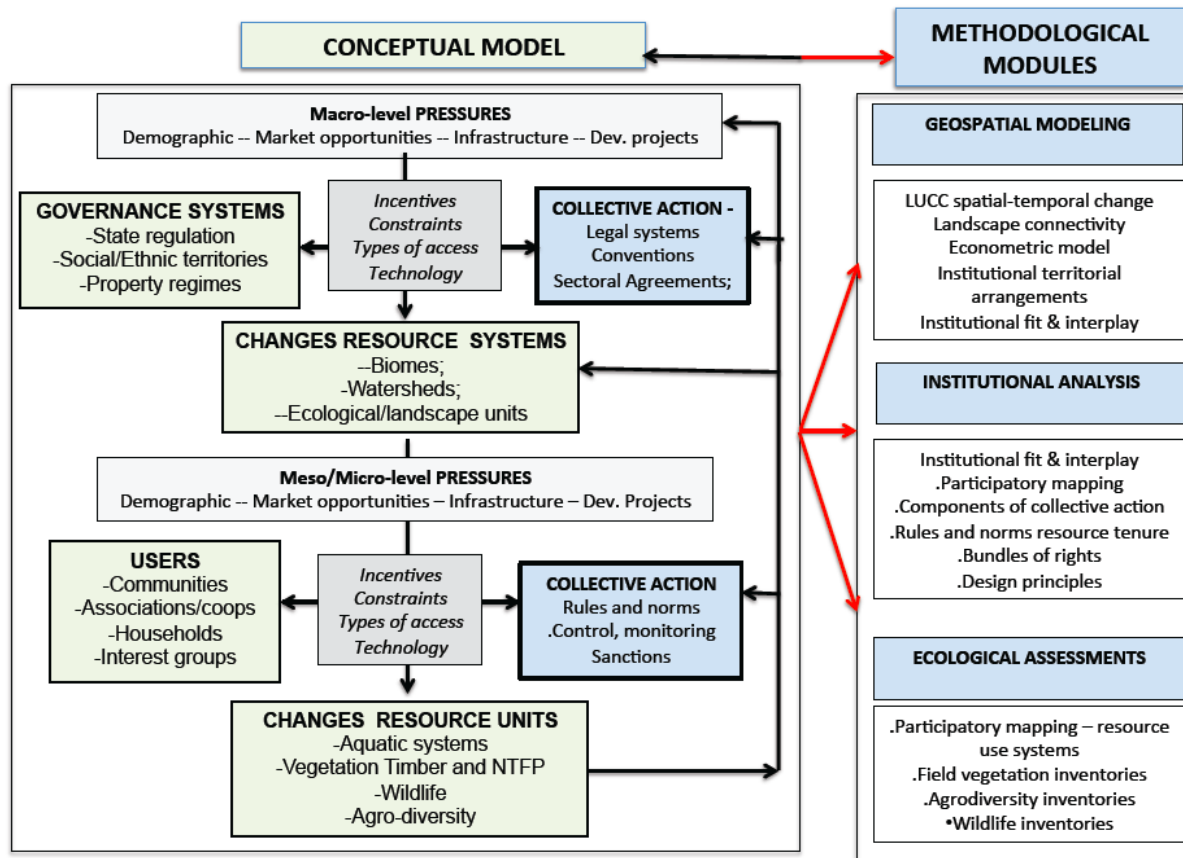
CONCEPTUAL MODEL

METHODOLOGICAL MODULES

Macro-level PRESSURES
Demographic -- Market opportunities -- Infrastructure -- Dev. projects

GOVERNANCE SYSTEMS
-State regulation
-Social/Ethnic territories
-Property regimes

Incentives
Constraints
Types of access
Technology

COLLECTIVE ACTION -
Legal systems
Conventions
Sectoral Agreements;

CHANGES RESOURCE SYSTEMS
--Biomes;
-Watersheds;
--Ecological/landscape units

Meso/Micro-level PRESSURES
Demographic -- Market opportunities – Infrastructure – Dev. Projects

USERS
-Communities
-Associations/coops
-Households
-Interest groups

Incentives
Constraints
Types of access
Technology

COLLECTIVE ACTION
Rules and norms
.Control, monitoring
Sanctions

CHANGES RESOURCE UNITS
-Aquatic systems
-Vegetation Timber and NTFP
-Wildlife
-Agro-diversity

GEOSPATIAL MODELING

LUCC spatial-temporal change
Landscape connectivity
Econometric model
Institutional territorial arrangements
Institutional fit & interplay

INSTITUTIONAL ANALYSIS

Institutional fit & interplay
.Participatory mapping
.Components of collective action
.Rules and norms resource tenure
.Bundles of rights
.Design principles

ECOLOGICAL ASSESSMENTS

.Participatory mapping – resource use systems
.Field vegetation inventories
.Agrodiversity inventories
•Wildlife inventories